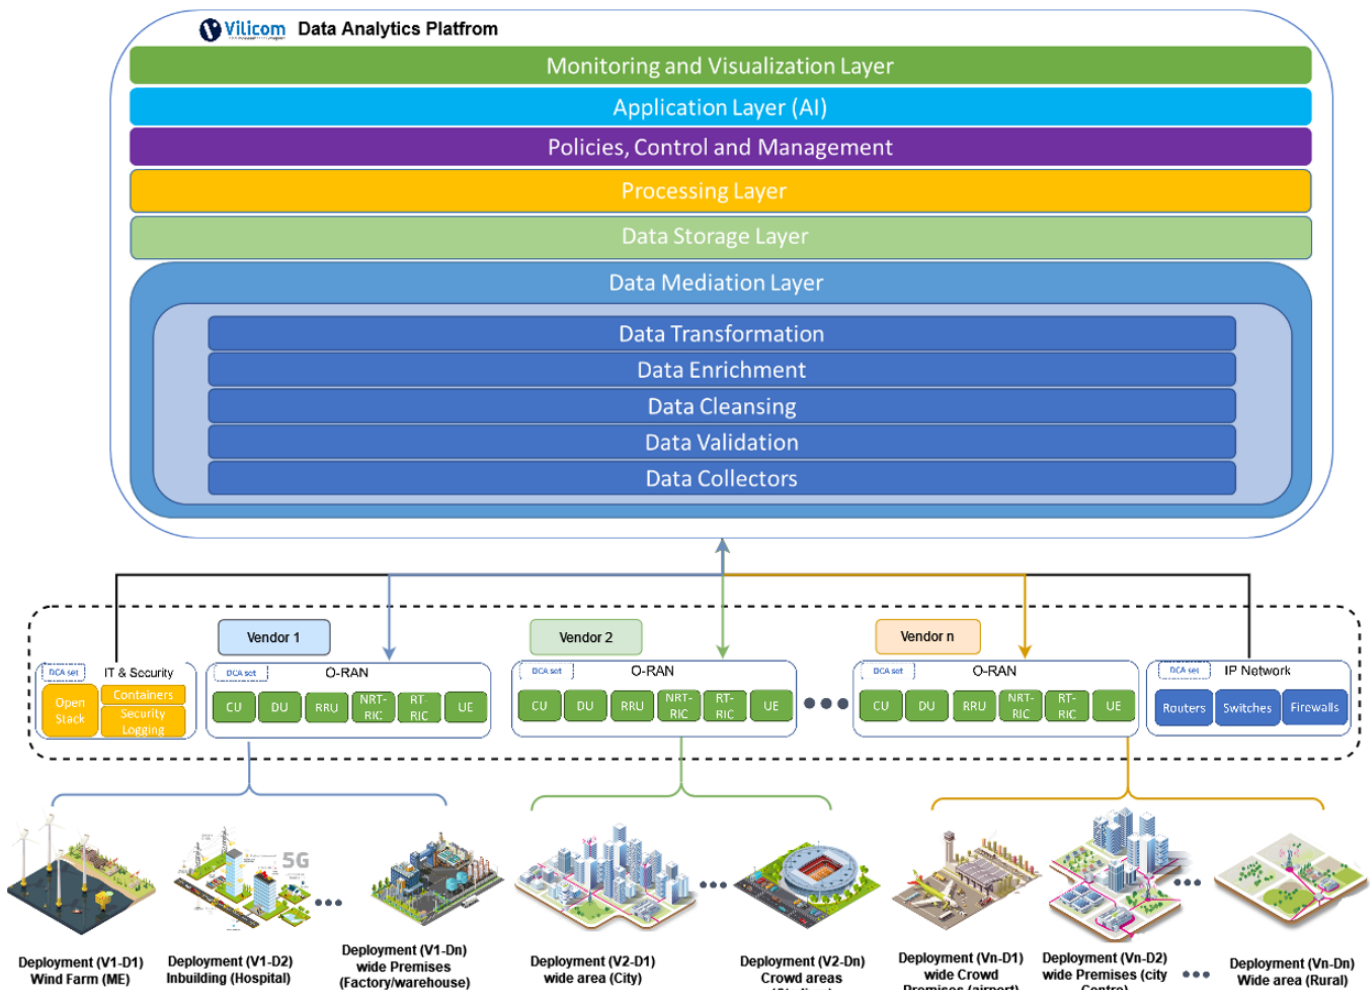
Vilicom Data Analytics Platfrom

Monitoring and Visualization Layer

Application Layer (AI)

Policies, Control and Management

Processing Layer

Data Storage Layer

Data Mediation Layer

Data Transformation

Data Enrichment

Data Cleansing

Data Validation

Data Collectors

DCA set IT & Security
Open Stack
Containers
Security
Logging

Vendor 1
DCA set O-RAN
CU DU RRU NRT-RIC RT-RIC UE

Vendor 2
DCA set O-RAN
CU DU RRU NRT-RIC RT-RIC UE

Vendor n
DCA set O-RAN
CU DU RRU NRT-RIC RT-RIC UE

DCA set IP Network
Routers Switches Firewalls

5G

Deployment (V1-D1) Wind Farm (ME)

Deployment (V1-D2) Inbuilding (Hospital)

Deployment (V1-Dn) wide Premises (Factory/warehouse)

Deployment (V2-D1) wide area (City)

Deployment (V2-Dn) Crowd areas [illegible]

Deployment (Vn-D1) wide Crowd Premises (airport)

Deployment (Vn-D2) wide Premises (city Centre)

Deployment (Vn-Dn) Wide area (Rural)